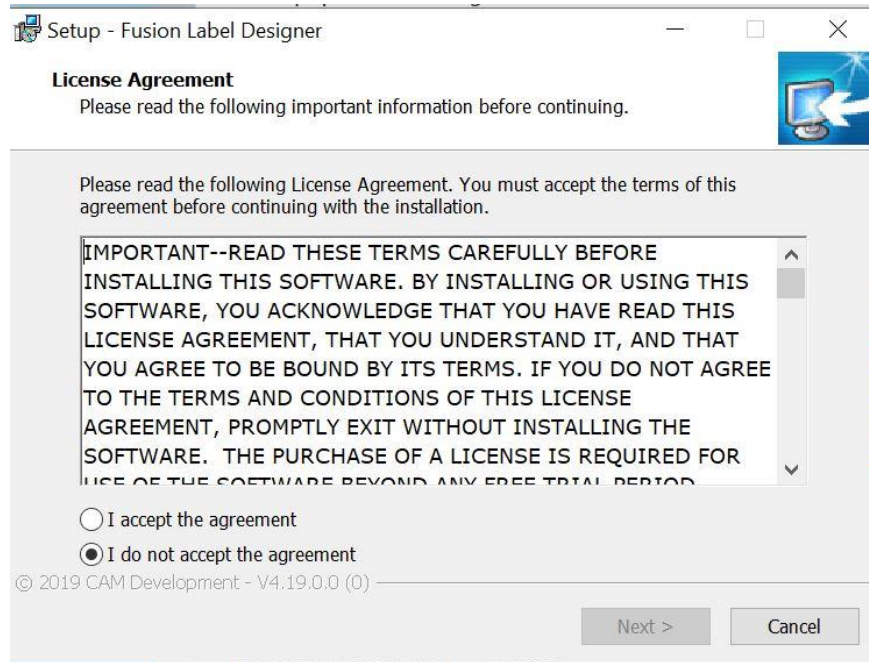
Setup - Fusion Label Designer

License Agreement
Please read the following important information before continuing.

Please read the following License Agreement. You must accept the terms of this agreement before continuing with the installation.

IMPORTANT--READ THESE TERMS CAREFULLY BEFORE INSTALLING THIS SOFTWARE. BY INSTALLING OR USING THIS SOFTWARE, YOU ACKNOWLEDGE THAT YOU HAVE READ THIS LICENSE AGREEMENT, THAT YOU UNDERSTAND IT, AND THAT YOU AGREE TO BE BOUND BY ITS TERMS. IF YOU DO NOT AGREE TO THE TERMS AND CONDITIONS OF THIS LICENSE AGREEMENT, PROMPTLY EXIT WITHOUT INSTALLING THE SOFTWARE. THE PURCHASE OF A LICENSE IS REQUIRED FOR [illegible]

I accept the agreement
I do not accept the agreement

© 2019 CAM Development - V4.19.0.0 (0)

Next >
Cancel